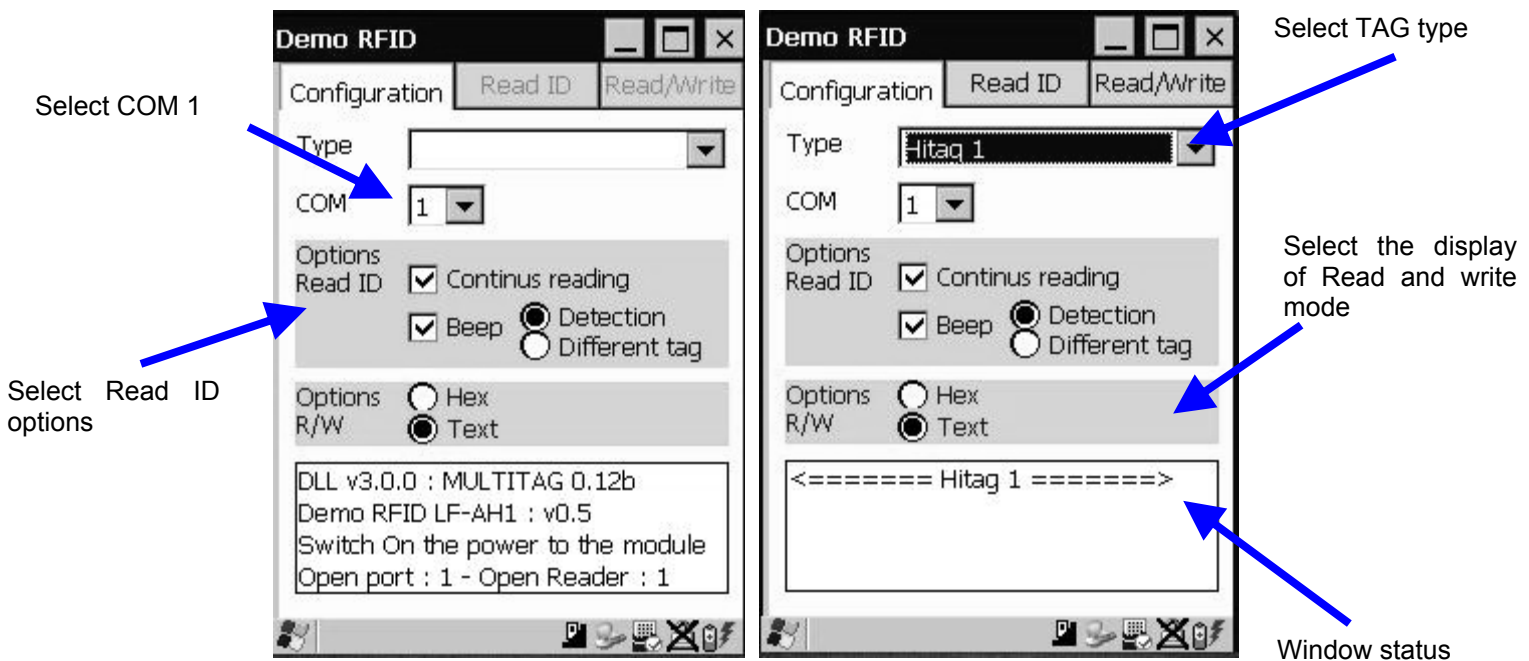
Select COM 1

Select Read ID options

Demo RFID

Configuration | Read ID | Read/Write

Type

COM 1

Options Read ID
Continus reading
Beep
Detection
Different tag

Options R/W
Hex
Text

DLL v3.0.0 : MULTITAG 0.12b
Demo RFID LF-AH1 : v0.5
Switch On the power to the module
Open port : 1 - Open Reader : 1

Select TAG type

Demo RFID

Configuration | Read ID | Read/Write

Type Hitag 1

COM 1

Options Read ID
Continus reading
Beep
Detection
Different tag

Options R/W
Hex
Text

<======= Hitag 1 =======>

Select the display of Read and write mode

Window status